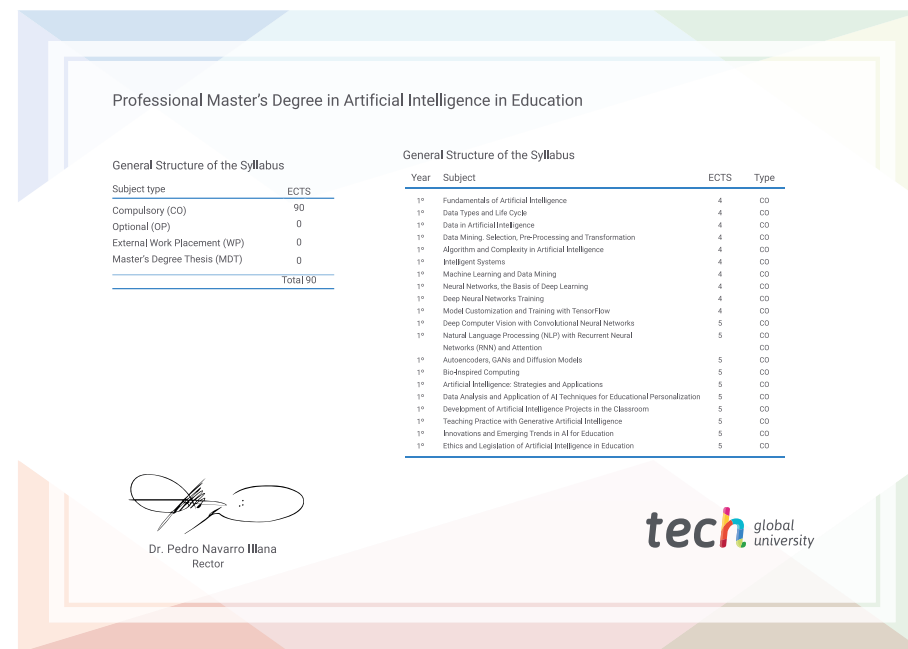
Professional Master's Degree in Artificial Intelligence in Education

General Structure of the Syllabus

| Subject type | ECTS |
|---|---|
| Compulsory (CO) | 90 |
| Optional (OP) | 0 |
| External Work Placement (WP) | 0 |
| Master's Degree Thesis (MDT) | 0 |
| | Total 90 |

General Structure of the Syllabus

| Year | Subject | ECTS | Type |
|---|---|---|---|
| 1º | Fundamentals of Artificial Intelligence | 4 | CO |
| 1º | Data Types and Life Cycle | 4 | CO |
| 1º | Data in Artificial Intelligence | 4 | CO |
| 1º | Data Mining. Selection, Pre-Processing and Transformation | 4 | CO |
| 1º | Algorithm and Complexity in Artificial Intelligence | 4 | CO |
| 1º | Intelligent Systems | 4 | CO |
| 1º | Machine Learning and Data Mining | 4 | CO |
| 1º | Neural Networks, the Basis of Deep Learning | 4 | CO |
| 1º | Deep Neural Networks Training | 4 | CO |
| 1º | Model Customization and Training with TensorFlow | 4 | CO |
| 1º | Deep Computer Vision with Convolutional Neural Networks | 5 | CO |
| 1º | Natural Language Processing (NLP) with Recurrent Neural Networks (RNN) and Attention | 5 | CO |
| 1º | Autoencoders, GANs and Diffusion Models | 5 | CO |
| 1º | Bio-Inspired Computing | 5 | CO |
| 1º | Artificial Intelligence: Strategies and Applications | 5 | CO |
| 1º | Data Analysis and Application of AI Techniques for Educational Personalization | 5 | CO |
| 1º | Development of Artificial Intelligence Projects in the Classroom | 5 | CO |
| 1º | Teaching Practice with Generative Artificial Intelligence | 5 | CO |
| 1º | Innovations and Emerging Trends in AI for Education | 5 | CO |
| 1º | Ethics and Legislation of Artificial Intelligence in Education | 5 | CO |

Dr. Pedro Navarro Illana
Rector

tech global university